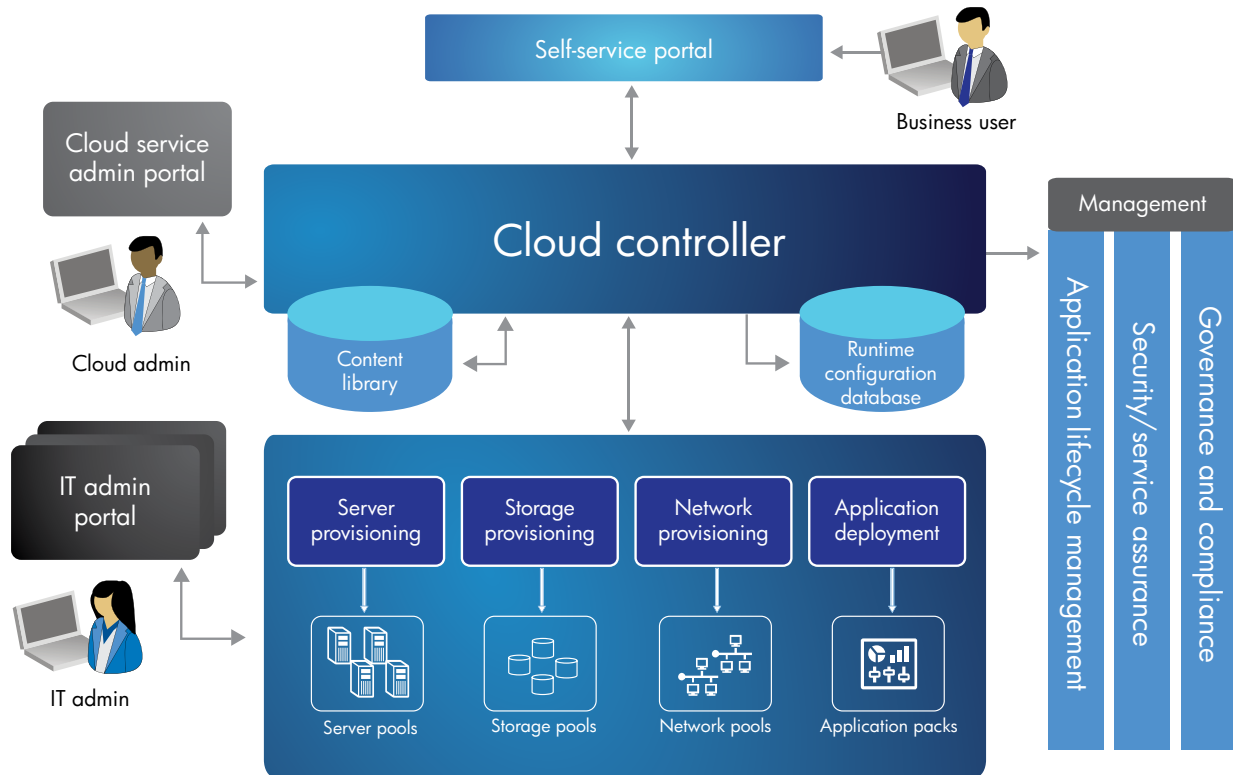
Self-service portal

Business user

Cloud service admin portal

Cloud admin

Cloud controller

Content library

Runtime configuration database

Management

Application lifecycle management

Security/service assurance

Governance and compliance

IT admin portal

IT admin

Server provisioning

Storage provisioning

Network provisioning

Application deployment

Server pools

Storage pools

Network pools

Application packs